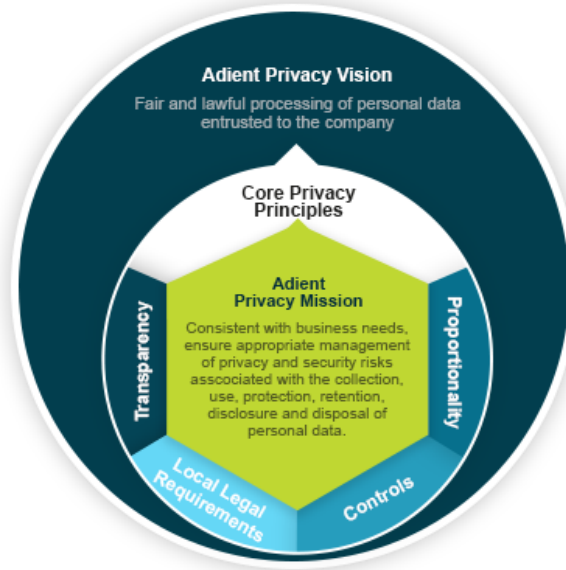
Adient Privacy Vision

Fair and lawful processing of personal data entrusted to the company

Core Privacy Principles

Adient Privacy Mission

Consistent with business needs, ensure appropriate management of privacy and security risks asscociated with the collection, use, protection, retention, disclosure and disposal of personal data.

Transparency

Proportionality

Local Legal Requirements

Controls